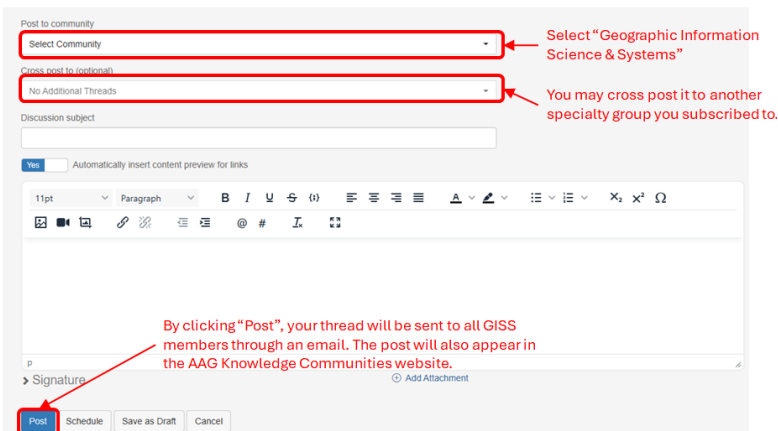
Post to community

Select Community

Select "Geographic Information Science & Systems"

Cross post to (optional)

No Additional Threads

You may cross post it to another specialty group you subscribed to.

Discussion subject

Yes Automatically insert content preview for links

11pt Paragraph B I U S {;} A Ω

@ #

By clicking "Post", your thread will be sent to all GISS members through an email. The post will also appear in the AAG Knowledge Communities website.

p

Signature

Add Attachment

Post Schedule Save as Draft Cancel